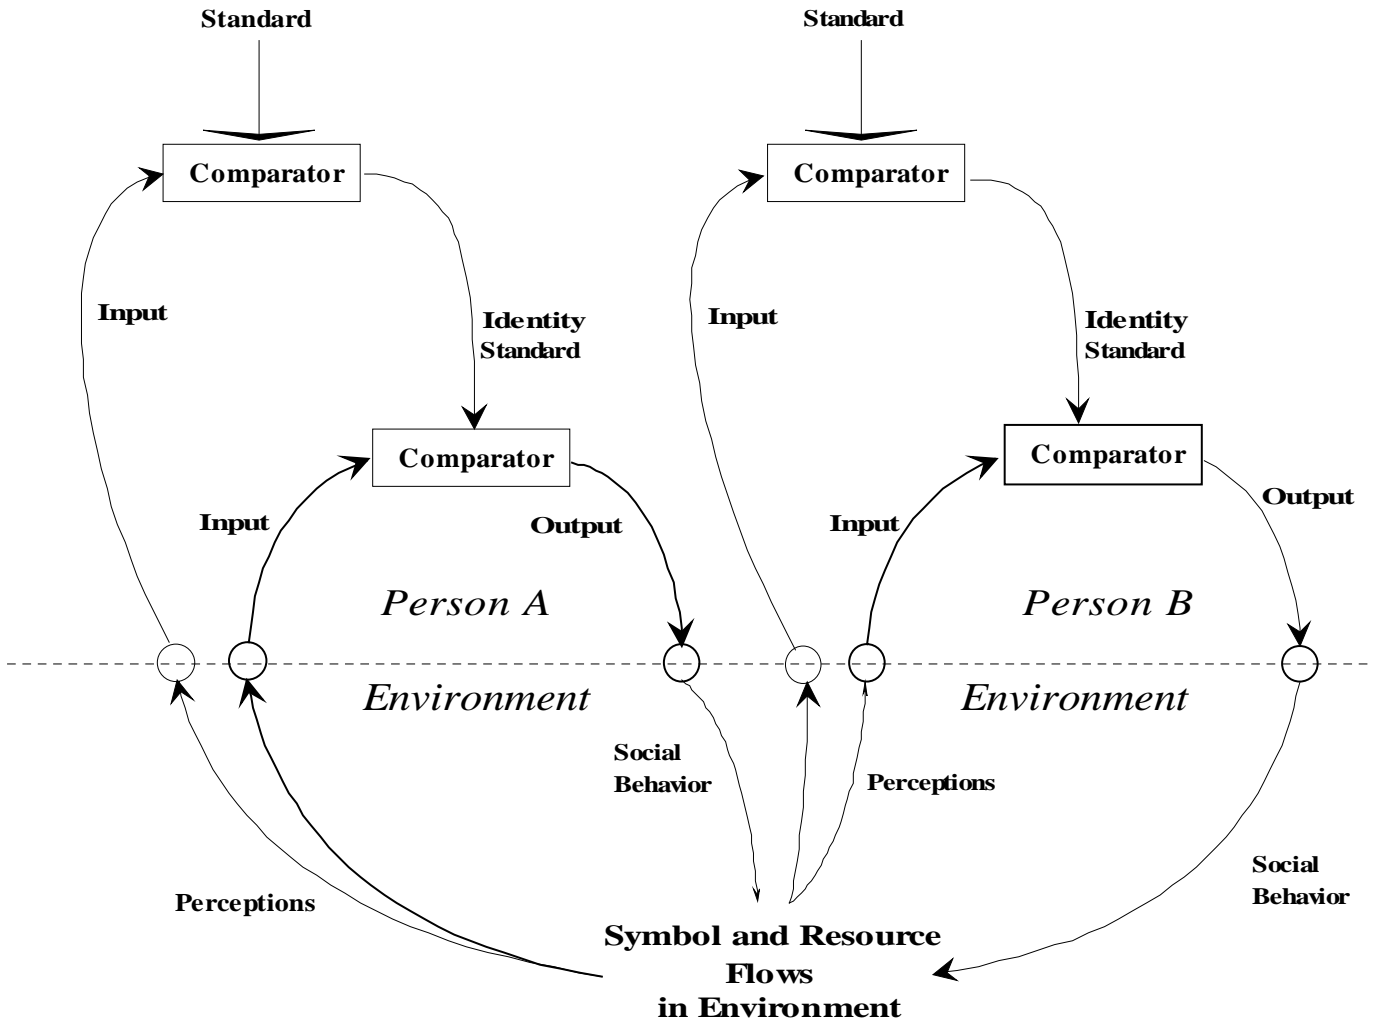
Standard

Comparator

Input

Identity Standard

Comparator

Input

Output

Person A

Environment

Social Behavior

Perceptions

Standard

Comparator

Input

Identity Standard

Comparator

Input

Output

Person B

Environment

Perceptions

Social Behavior

Symbol and Resource Flows in Environment